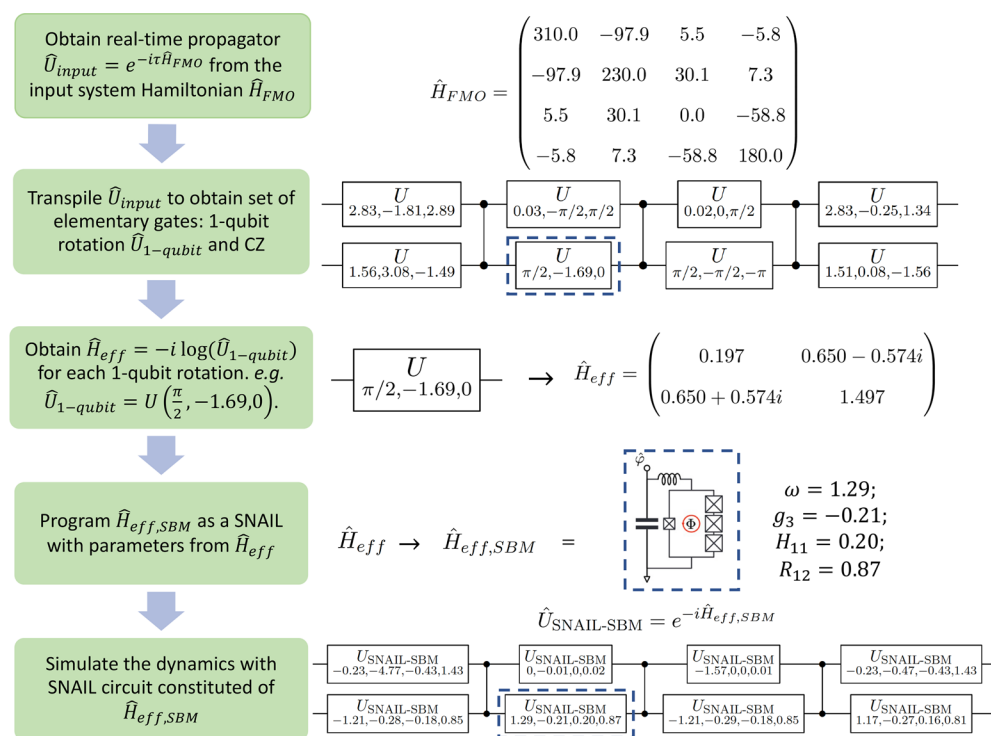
Obtain real-time propagator $\widehat{U}_{input} = e^{-i\tau\widehat{H}_{FMO}}$ from the input system Hamiltonian $\widehat{H}_{FMO}$

$\hat{H}_{FMO} = \begin{pmatrix} 310.0 & -97.9 & 5.5 & -5.8 \\ -97.9 & 230.0 & 30.1 & 7.3 \\ 5.5 & 30.1 & 0.0 & -58.8 \\ -5.8 & 7.3 & -58.8 & 180.0 \end{pmatrix}$

Transpile $\widehat{U}_{input}$ to obtain set of elementary gates: 1-qubit rotation $\widehat{U}_{1-qubit}$ and CZ

$U_{2.83,-1.81,2.89}$ $U_{0.03,-\pi/2,\pi/2}$ $U_{0.02,0,\pi/2}$ $U_{2.83,-0.25,1.34}$

$U_{1.56,3.08,-1.49}$ $U_{\pi/2,-1.69,0}$ $U_{\pi/2,-\pi/2,-\pi}$ $U_{1.51,0.08,-1.56}$

Obtain $\widehat{H}_{eff} = -i\log(\widehat{U}_{1-qubit})$ for each 1-qubit rotation. e.g. $\widehat{U}_{1-qubit} = U\left(\frac{\pi}{2}, -1.69, 0\right)$.

$U_{\pi/2,-1.69,0}$ $\rightarrow$ $\hat{H}_{eff} = \begin{pmatrix} 0.197 & 0.650-0.574i \\ 0.650+0.574i & 1.497 \end{pmatrix}$

Program $\widehat{H}_{eff,SBM}$ as a SNAIL with parameters from $\widehat{H}_{eff}$

$\hat{H}_{eff} \rightarrow \hat{H}_{eff,SBM} =$

$\hat{\varphi}$ $\Phi$

$\omega = 1.29;$
$g_3 = -0.21;$
$H_{11} = 0.20;$
$R_{12} = 0.87$

$\hat{U}_{\text{SNAIL-SBM}} = e^{-i\hat{H}_{eff,SBM}}$

Simulate the dynamics with SNAIL circuit constituted of $\widehat{H}_{eff,SBM}$

$U_{\text{SNAIL-SBM}}$ $-0.23,-4.77,-0.43,1.43$ $U_{\text{SNAIL-SBM}}$ $0,-0.01,0,0.02$ $U_{\text{SNAIL-SBM}}$ $-1.57,0,0,0.01$ $U_{\text{SNAIL-SBM}}$ $-0.23,-0.47,-0.43,1.43$

$U_{\text{SNAIL-SBM}}$ $-1.21,-0.28,-0.18,0.85$ $U_{\text{SNAIL-SBM}}$ $1.29,-0.21,0.20,0.87$ $U_{\text{SNAIL-SBM}}$ $-1.21,-0.29,-0.18,0.85$ $U_{\text{SNAIL-SBM}}$ $1.17,-0.27,0.16,0.81$